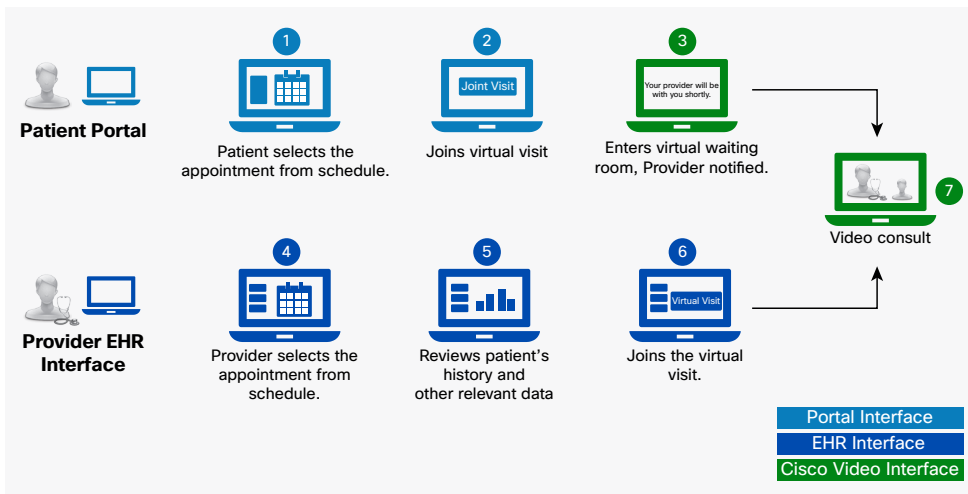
Patient Portal

1

Patient selects the appointment from schedule.

2

Joint Visit

Joins virtual visit

3

Your provider will be with you shortly.

Enters virtual waiting room, Provider notified.

7

Video consult

Provider EHR Interface

4

Provider selects the appointment from schedule.

5

Reviews patient's history and other relevant data

6

Virtual Visit

Joins the virtual visit.

Portal Interface

EHR Interface

Cisco Video Interface